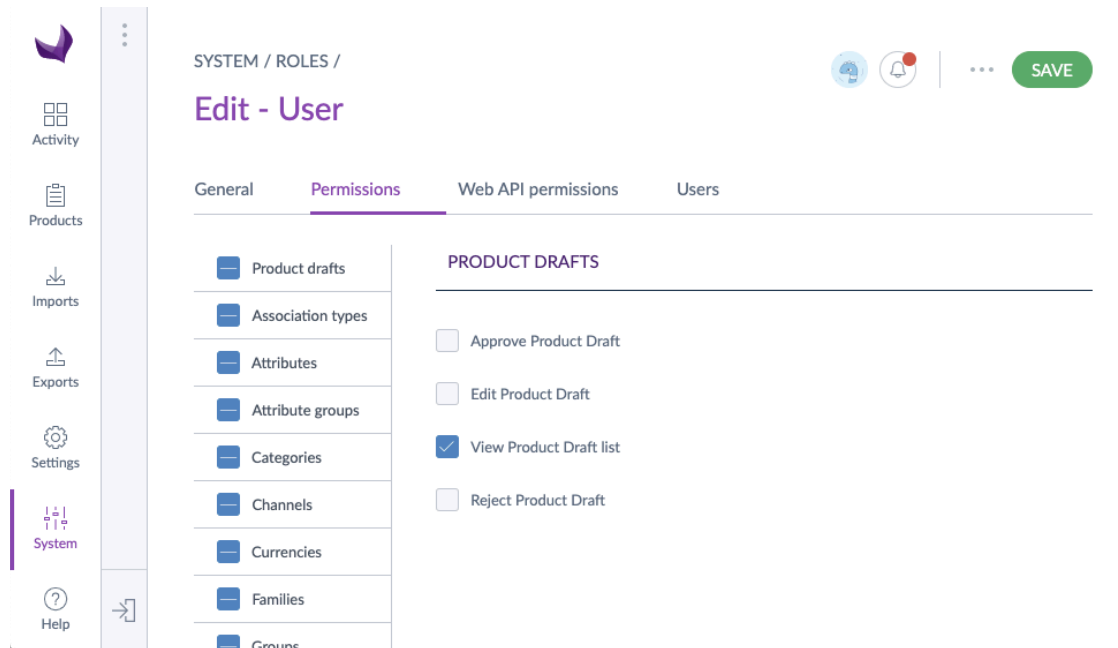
Activity
Products
Imports
Exports
Settings
System
Help

SYSTEM / ROLES /
Edit - User

SAVE

General
Permissions
Web API permissions
Users

Product drafts
Association types
Attributes
Attribute groups
Categories
Channels
Currencies
Families
Groups

PRODUCT DRAFTS

Approve Product Draft
Edit Product Draft
View Product Draft list
Reject Product Draft